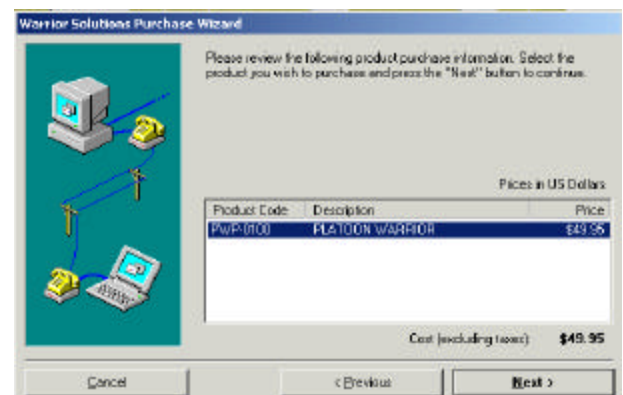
Warrior Solutions Purchase Wizard

Please review the following product purchase information. Select the product you wish to purchase and press the "Next" button to continue.

Prices in US Dollars

| Product Code | Description | Price |
|---|---|---|
| PWP-0100 | PLATOON WARRIOR | \$49.95 |

Cost (excluding taxes): \$49.95

Cancel

< Previous

Next >